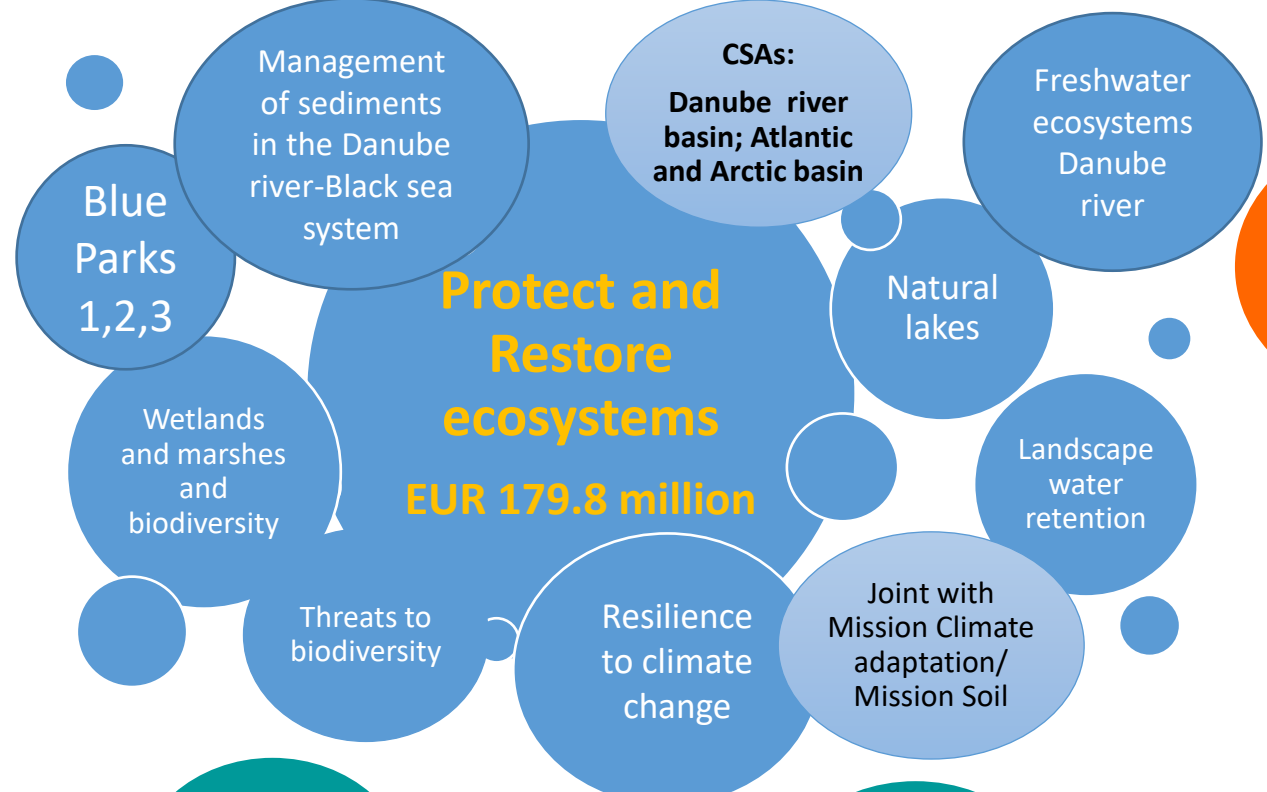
Management of sediments in the Danube river-Black sea system

CSAs:

Danube river basin; Atlantic and Arctic basin

Freshwater ecosystems Danube river

Blue Parks 1,2,3

Protect and Restore ecosystems

EUR 179.8 million

Natural lakes

Wetlands and marshes and biodiversity

Landscape water retention

Threats to biodiversity

Resilience to climate change

Joint with Mission Climate adaptation/ Mission Soil